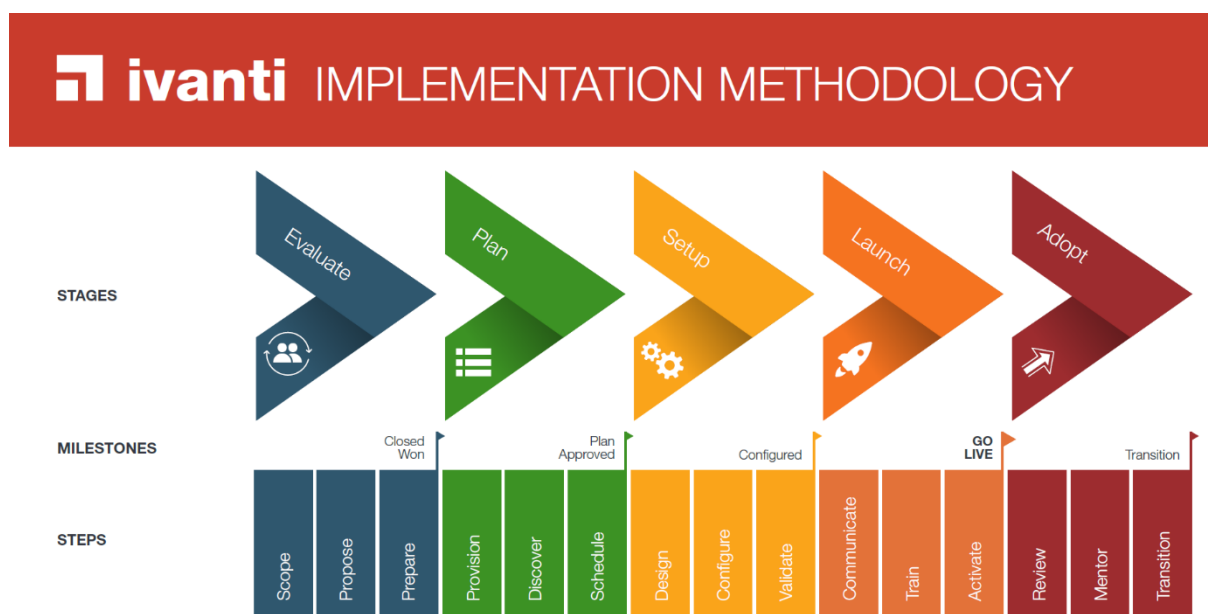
ivanti IMPLEMENTATION METHODOLOGY

STAGES

Evaluate

Plan

Setup

Launch

Adopt

MILESTONES

Closed Won

Plan Approved

Configured

GO LIVE

Transition

STEPS

Scope

Propose

Prepare

Provision

Discover

Schedule

Design

Configure

Validate

Communicate

Train

Activate

Review

Mentor

Transition